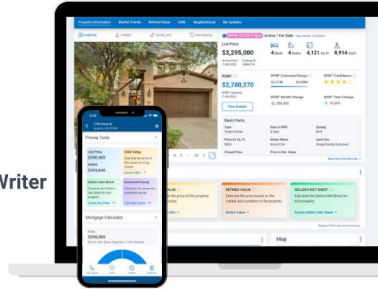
Writer

Property Information
Market Trends
Refined Value
Neighborhood
My Updates

Active / For Sale
List Price
$3,295,000
4
4,121
$1,979
RVM®
$2,788,270
RVM® Estimated Range
RVM® Confidence
RVM® Monthly Change
RVM® Year Change
View Details
Basic Facts
REFINED VALUE
SELLER'S NET SHEET
Refine Value
Create Seller's Net Sheet
Mortgage Calculator
Map

Pricing Tools
List Price
$395,000
RVM®
$343,440
Seller's Net Sheet
Refined Value
Mortgage Calculator